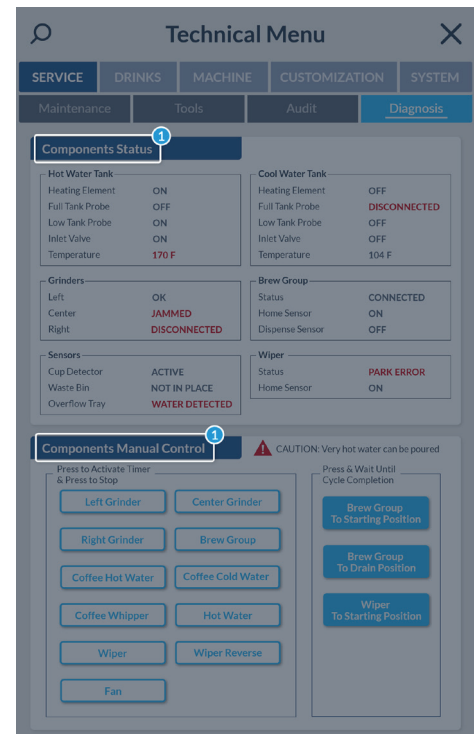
Technical Menu

SERVICE | DRINKS | MACHINE | CUSTOMIZATION | SYSTEM

Maintenance | Tools | Audit | Diagnosis

Components Status 1

Hot Water Tank
| | |
|---|---|
| Heating Element | ON |
| Full Tank Probe | OFF |
| Low Tank Probe | ON |
| Inlet Valve | ON |
| Temperature | 170 F |

Cool Water Tank
| | |
|---|---|
| Heating Element | OFF |
| Full Tank Probe | DISCONNECTED |
| Low Tank Probe | OFF |
| Inlet Valve | OFF |
| Temperature | 104 F |

Grinders
| | |
|---|---|
| Left | OK |
| Center | JAMMED |
| Right | DISCONNECTED |

Brew Group
| | |
|---|---|
| Status | CONNECTED |
| Home Sensor | ON |
| Dispense Sensor | OFF |

Sensors
| | |
|---|---|
| Cup Detector | ACTIVE |
| Waste Bin | NOT IN PLACE |
| Overflow Tray | WATER DETECTED |

Wiper
| | |
|---|---|
| Status | PARK ERROR |
| Home Sensor | ON |

Components Manual Control 1

CAUTION: Very hot water can be poured

Press to Activate Timer & Press to Stop

Left Grinder
Center Grinder
Right Grinder
Brew Group
Coffee Hot Water
Coffee Cold Water
Coffee Whipper
Hot Water
Wiper
Wiper Reverse
Fan

Press & Wait Until Cycle Completion

Brew Group To Starting Position
Brew Group To Drain Position
Wiper To Starting Position